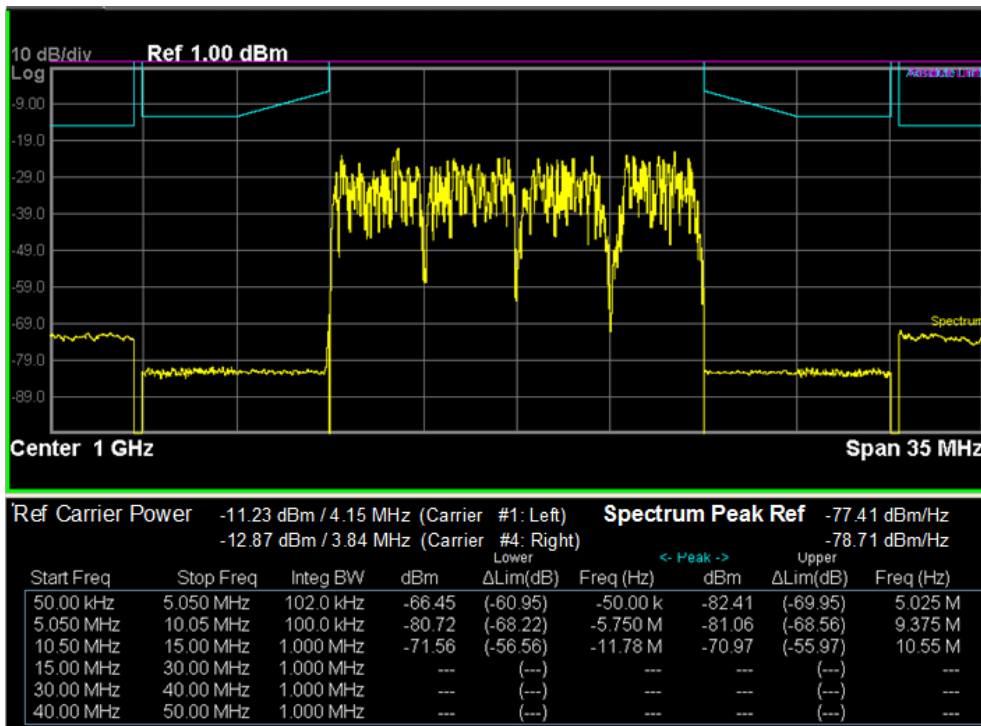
10 dB/div Ref 1.00 dBm
Log
-9.00
-19.0
-29.0
-39.0
-49.0
-59.0
-69.0
-79.0
-89.0

Absolute Lim

Spectrum

Center 1 GHz

Span 35 MHz

Ref Carrier Power -11.23 dBm / 4.15 MHz (Carrier #1: Left)
-12.87 dBm / 3.84 MHz (Carrier #4: Right)

Spectrum Peak Ref -77.41 dBm/Hz
-78.71 dBm/Hz

Lower
<- Peak ->
Upper

| Start Freq | Stop Freq | Integ BW | dBm | ΔLim(dB) | Freq (Hz) | dBm | ΔLim(dB) | Freq (Hz) |
|---|---|---|---|---|---|---|---|---|
| 50.00 kHz | 5.050 MHz | 102.0 kHz | -66.45 | (-60.95) | -50.00 k | -82.41 | (-69.95) | 5.025 M |
| 5.050 MHz | 10.05 MHz | 100.0 kHz | -80.72 | (-68.22) | -5.750 M | -81.06 | (-68.56) | 9.375 M |
| 10.50 MHz | 15.00 MHz | 1.000 MHz | -71.56 | (-56.56) | -11.78 M | -70.97 | (-55.97) | 10.55 M |
| 15.00 MHz | 30.00 MHz | 1.000 MHz | --- | (---) | --- | --- | (---) | --- |
| 30.00 MHz | 40.00 MHz | 1.000 MHz | --- | (---) | --- | --- | (---) | --- |
| 40.00 MHz | 50.00 MHz | 1.000 MHz | --- | (---) | --- | --- | (---) | --- |